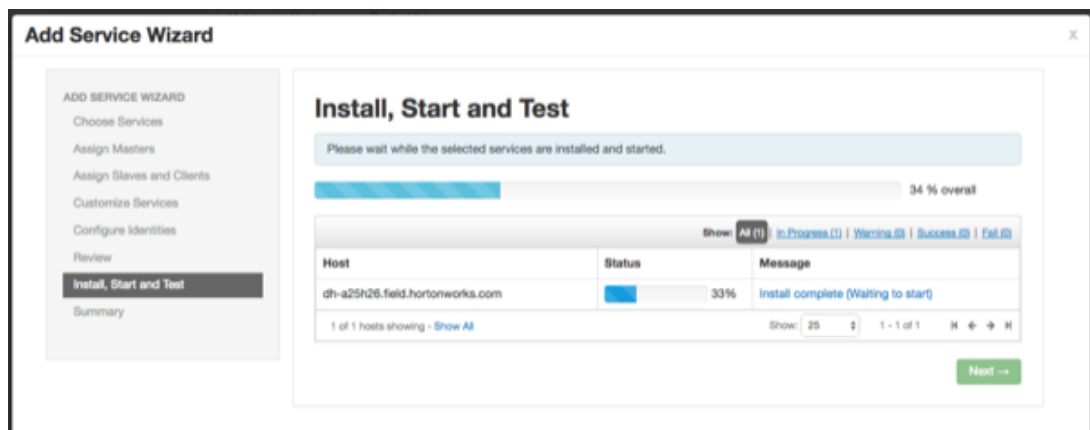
Add Service Wizard

x

ADD SERVICE WIZARD
Choose Services
Assign Masters
Assign Slaves and Clients
Customize Services
Configure Identities
Review
Install, Start and Test
Summary

Install, Start and Test

Please wait while the selected services are installed and started.

34 % overall

Show: All (1) | In Progress (1) | Warning (0) | Success (0) | Fail (0)

| Host | Status | Message |
|---|---|---|
| dh-a25h26.field.hortonworks.com | 33% | Install complete (Waiting to start) |

1 of 1 hosts showing - Show All

Show: 25 1 - 1 of 1

Next →